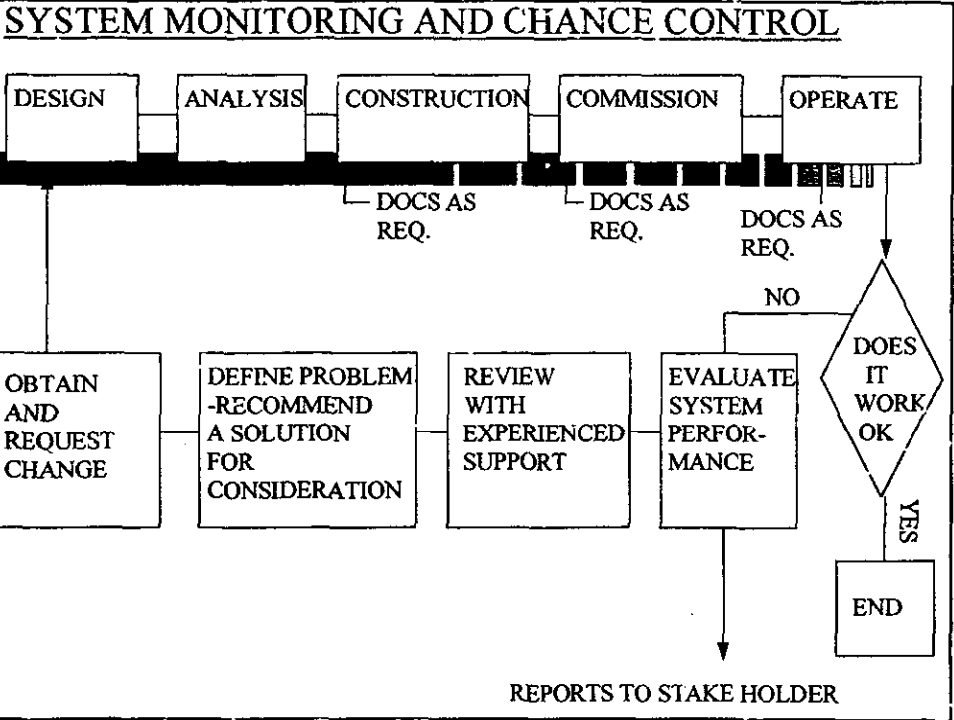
SYSTEM MONITORING AND CHANCE CONTROL

DESIGN

ANALYSIS

CONSTRUCTION

COMMISSION

OPERATE

DOCS AS REQ.

DOCS AS REQ.

DOCS AS REQ.

NO

DOES IT WORK OK

OBTAIN AND REQUEST CHANGE

DEFINE PROBLEM -RECOMMEND A SOLUTION FOR CONSIDERATION

REVIEW WITH EXPERIENCED SUPPORT

EVALUATE SYSTEM PERFORMANCE

YES

END

REPORTS TO STAKE HOLDER